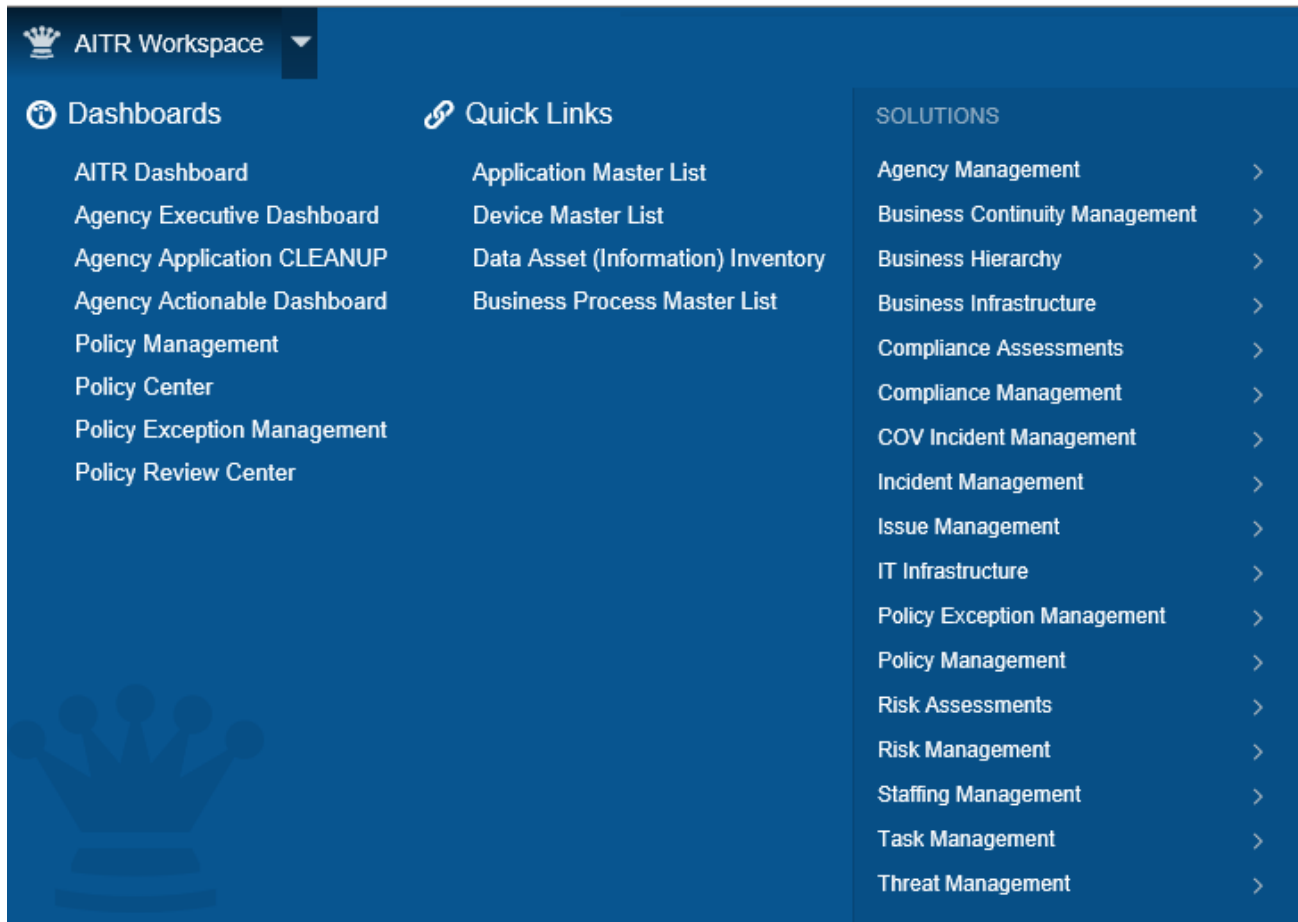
AITR Workspace

Dashboards

AITR Dashboard
Agency Executive Dashboard
Agency Application CLEANUP
Agency Actionable Dashboard
Policy Management
Policy Center
Policy Exception Management
Policy Review Center

Quick Links

Application Master List
Device Master List
Data Asset (Information) Inventory
Business Process Master List

SOLUTIONS

Agency Management >
Business Continuity Management >
Business Hierarchy >
Business Infrastructure >
Compliance Assessments >
Compliance Management >
COV Incident Management >
Incident Management >
Issue Management >
IT Infrastructure >
Policy Exception Management >
Policy Management >
Risk Assessments >
Risk Management >
Staffing Management >
Task Management >
Threat Management >